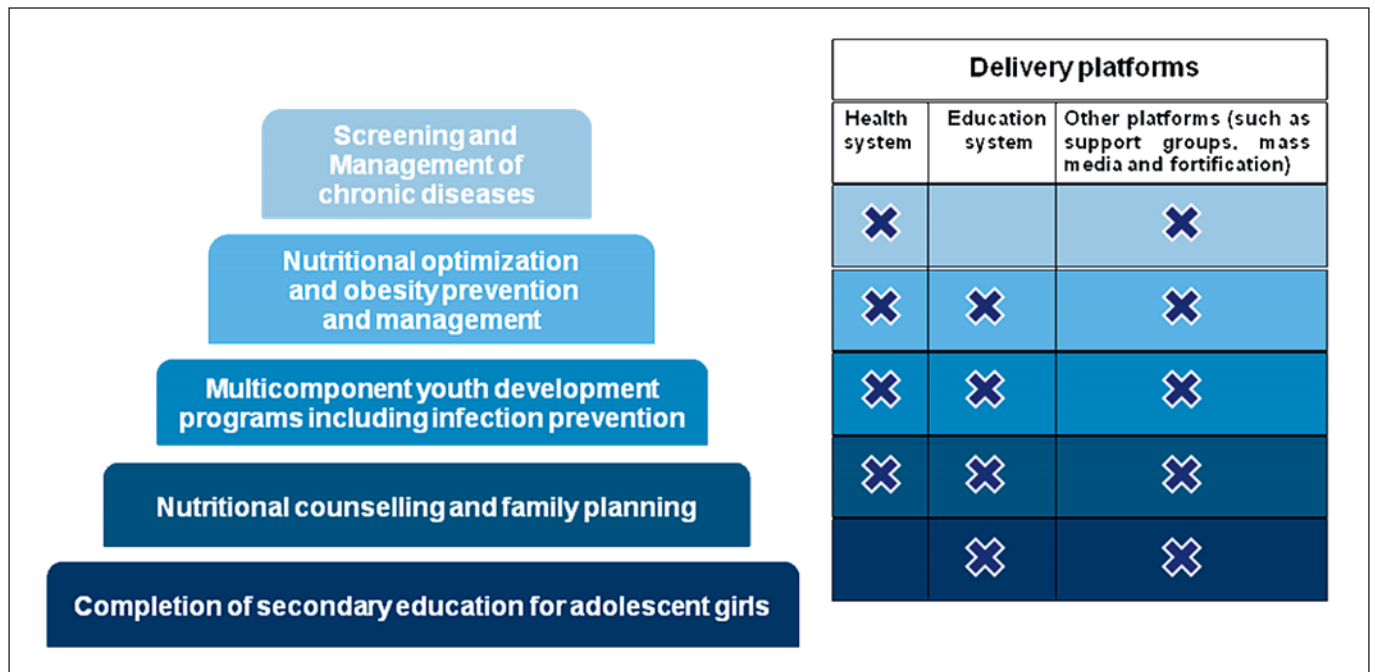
Screening and Management of chronic diseases

Nutritional optimization and obesity prevention and management

Multicomponent youth development programs including infection prevention

Nutritional counselling and family planning

Completion of secondary education for adolescent girls

| Delivery platforms | | |
|---|---|---|
| Health system | Education system | Other platforms (such as support groups, mass media and fortification) |
| ✖ | | ✖ |
| ✖ | ✖ | ✖ |
| ✖ | ✖ | ✖ |
| ✖ | ✖ | ✖ |
| | ✖ | ✖ |